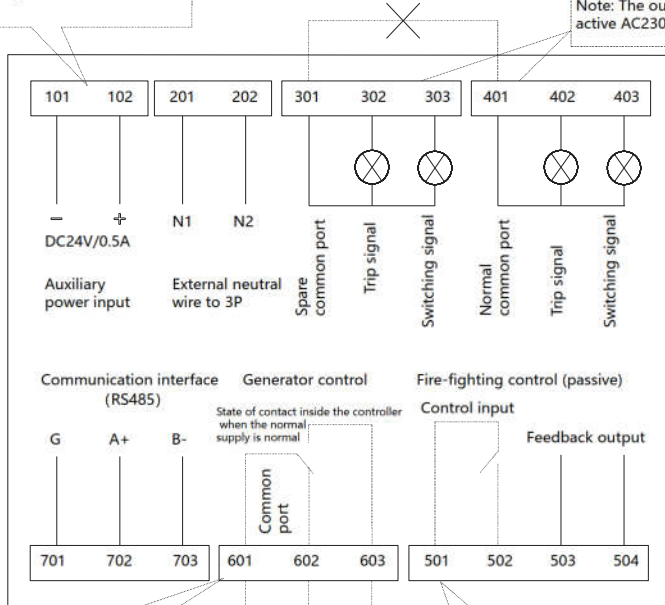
Note: The ou
active AC230

| 101 | 102 | 201 | 202 | 301 | 302 | 303 | 401 | 402 | 403 |
|---|---|---|---|---|---|---|---|---|---|

− +
DC24V/0.5A

Auxiliary power input

N1 N2

External neutral wire to 3P

Spare common port

Trip signal

Switching signal

Normal common port

Trip signal

Switching signal

Communication interface (RS485)

G A+ B-

Generator control

State of contact inside the controller when the normal supply is normal

Common port

Fire-fighting control (passive)

Control input

Feedback output

| 701 | 702 | 703 | 601 | 602 | 603 | 501 | 502 | 503 | 504 |
|---|---|---|---|---|---|---|---|---|---|